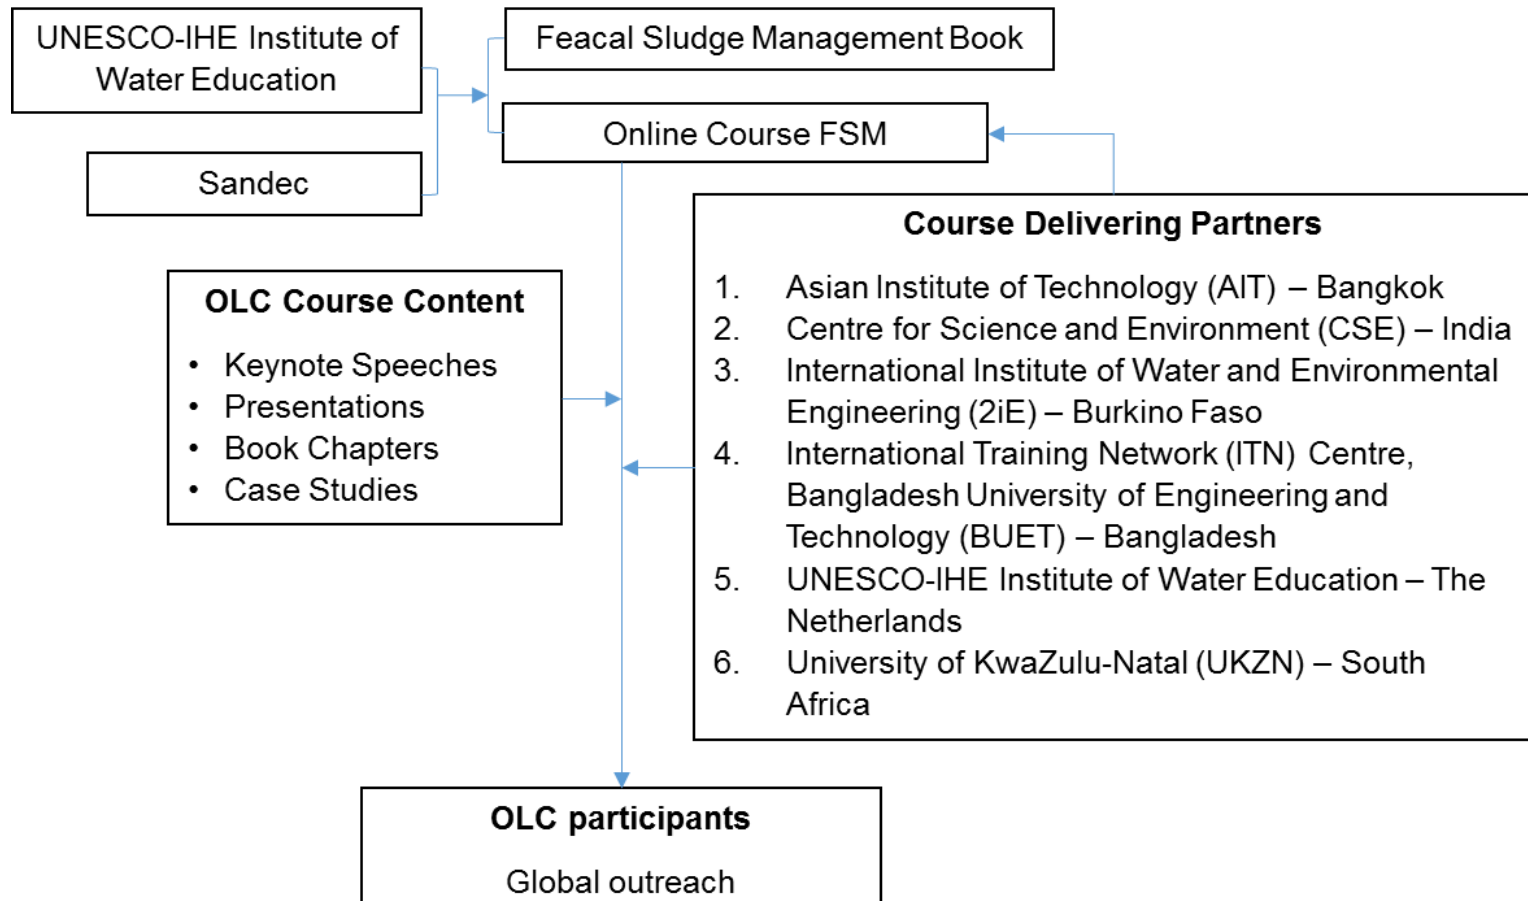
UNESCO-IHE Institute of Water Education

Sandec

Feacal Sludge Management Book

Online Course FSM

Course Delivering Partners

1. Asian Institute of Technology (AIT) – Bangkok
2. Centre for Science and Environment (CSE) – India
3. International Institute of Water and Environmental Engineering (2iE) – Burkino Faso
4. International Training Network (ITN) Centre, Bangladesh University of Engineering and Technology (BUET) – Bangladesh
5. UNESCO-IHE Institute of Water Education – The Netherlands
6. University of KwaZulu-Natal (UKZN) – South Africa

OLC Course Content

- Keynote Speeches
- Presentations
- Book Chapters
- Case Studies

OLC participants

Global outreach